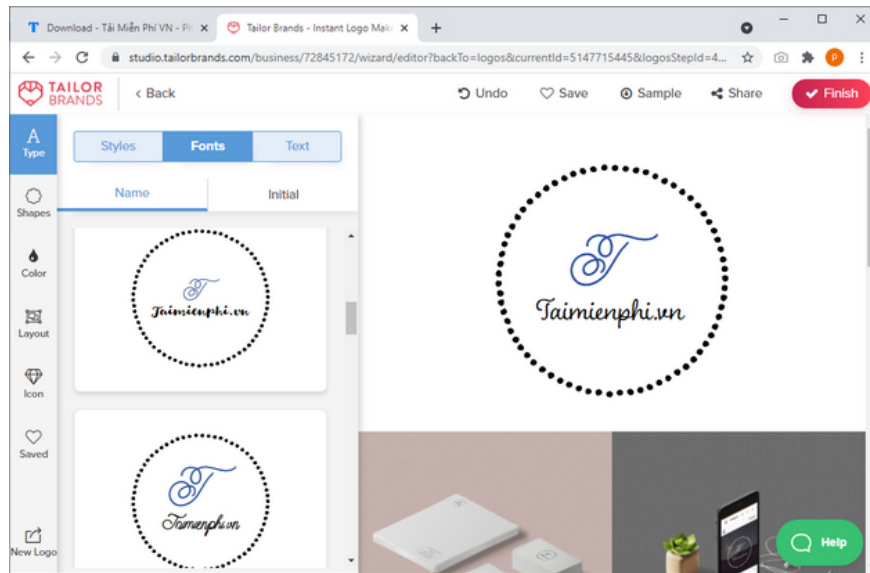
Download - Tải Miễn Phí VN - Ph
Tailor Brands - Instant Logo Mak

studio.tailorbrands.com/business/72845172/wizard/editor?backTo=logos&currentId=5147715445&logosStepId=4...

TAILOR BRANDS
‹ Back
Undo
Save
Sample
Share
Finish

A Type
Shapes
Color
Layout
Icon
Saved
New Logo

Styles
Fonts
Text
Name
Initial

T
Taimienphi.vn

T
Taimienphi.vn

T
Taimienphi.vn

Help